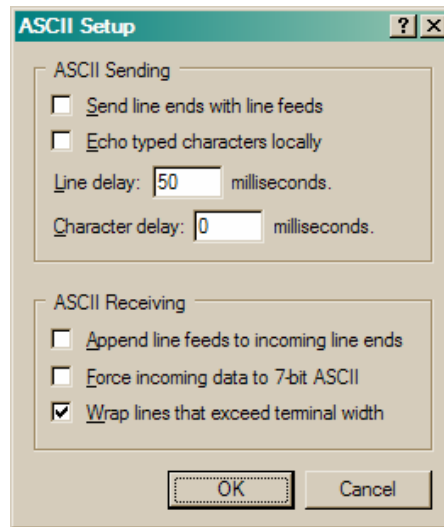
ASCII Setup

? X

ASCII Sending

Send line ends with line feeds

Echo typed characters locally

Line delay: 50 milliseconds.

Character delay: 0 milliseconds.

ASCII Receiving

Append line feeds to incoming line ends

Force incoming data to 7-bit ASCII

Wrap lines that exceed terminal width

OK

Cancel